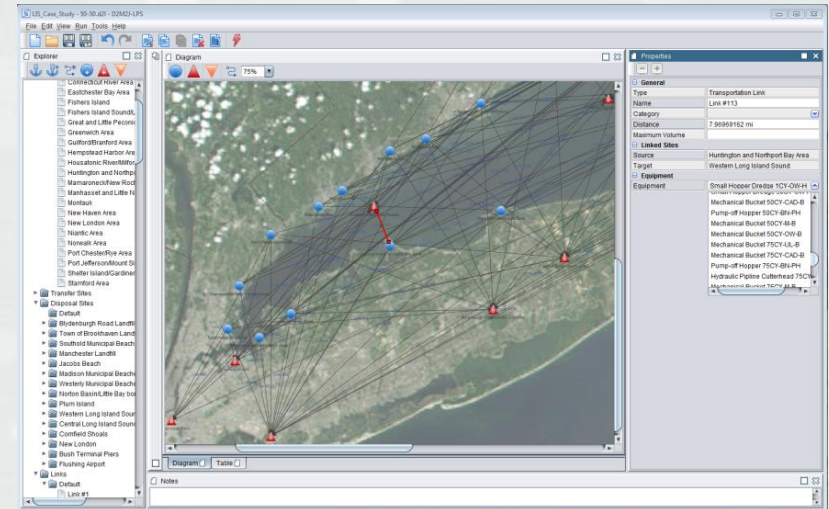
LIS_Case_Study - 50-50.d2l - D2M2-LPS

File Edit View Run Tools Help

Explorer

Connecticut River Area
Eastchester Bay Area
Fishers Island
Fishers Island Sound/L
Great and Little Peconic
Greenwich Area
Guilford/Branford Area
Hempstead Harbor Are
Housatonic River/Milfor
Huntington and Northp
Mamaroneck/New Roch
Manhasset and Little N
Montauk
New Haven Area
New London Area
Niantic Area
Norwalk Area
Port Chester/Rye Area
Port Jefferson/Mount Si
Shelter Island/Gardiner
Stamford Area
Transfer Sites
Disposal Sites
Default
Blydenburgh Road Landfill
Town of Brookhaven Land
Southold Municipal Beach
Manchester Landfill
Jacobs Beach
Madison Municipal Beach
Westerly Municipal Beach
Norton Basin/Little Bay bo
Plum Island
Western Long Island Sour
Central Long Island Sound
Cornfield Shoals
New London
Bush Terminal Piers
Flushing Airport
Links
Default
Link #1

Diagram

75%

Diagram Table

Notes

Properties

General
| Type | Transportation Link |
|---|---|
| Name | Link #113 |
| Category | |
| Distance | 7.96969162 mi |
| Maximum Volume | |

Linked Sites
| Source | Huntington and Northport Bay Area |
|---|---|
| Target | Western Long Island Sound |

Equipment
| Equipment | Small Hopper Dredge 1CY-OW-H |
|---|---|

Small Hopper Dredge 50CY-BN-PH
Mechanical Bucket 50CY-UL-B
Mechanical Bucket 50CY-CAD-B
Pump-off Hopper 50CY-BN-PH
Mechanical Bucket 50CY-M-B
Mechanical Bucket 50CY-OW-B
Mechanical Bucket 75CY-UL-B
Mechanical Bucket 75CY-CAD-B
Pump-off Hopper 75CY-BN-PH
Hydraulic Pipline Cutterhead 75CY
Mechanical Bucket 75CY-M-B